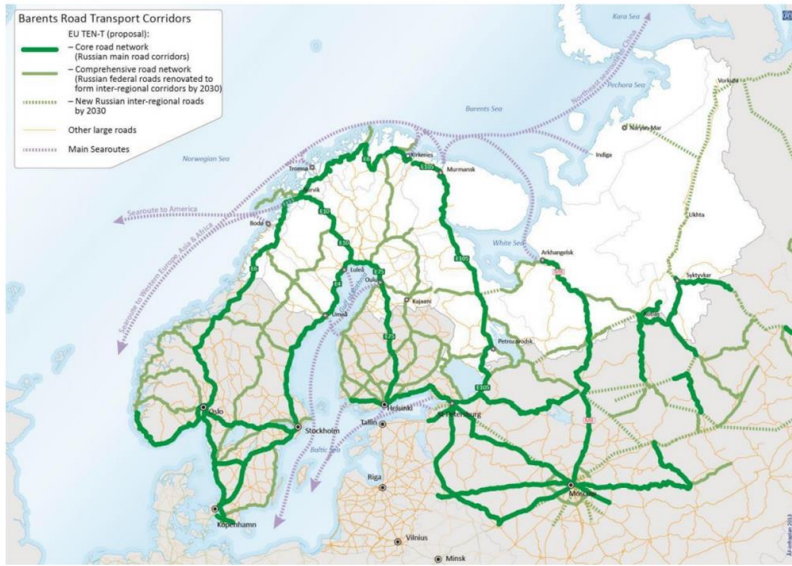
Barents Road Transport Corridors

EU TEN-T (proposal):
– Core road network (Russian main road corridors)
– Comprehensive road network (Russian federal roads renovated to form inter-regional corridors by 2030)
– New Russian inter-regional roads by 2030
Other large roads
Main Searoutes

Kara Sea
Northern Sea Route to China
Pechora Sea
Barents Sea
Vorkuta
Naryan-Mar
Indiga
Norwegian Sea
Tromsø
Kirkenes
Murmansk
Narvik
Searoute to America
Bodø
Ukhta
White Sea
Arkhangelsk
Luleå
Oulu
Kajaani
Syktyvkar
Seaonute to Western Europe, Asia & Africa
Umeå
Petrozavodsk
Oslo
Helsinki
St. Petersburg
Stockholm
Tallinn
Baltic Sea
Riga
Moscow
Copenhagen
Vilnius
Minsk
E105
E75
E8
E6
E4
E12
E18
E20
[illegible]